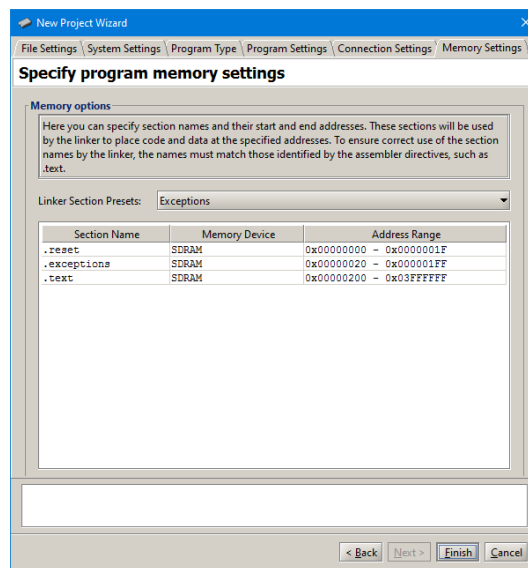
New Project Wizard

File Settings | System Settings | Program Type | Program Settings | Connection Settings | Memory Settings

Specify program memory settings

Memory options

Here you can specify section names and their start and end addresses. These sections will be used by the linker to place code and data at the specified addresses. To ensure correct use of the section names by the linker, the names must match those identified by the assembler directives, such as .text.

Linker Section Presets: Exceptions

| Section Name | Memory Device | Address Range |
|---|---|---|
| .reset | SDRAM | 0x00000000 - 0x0000001F |
| .exceptions | SDRAM | 0x00000020 - 0x000001FF |
| .text | SDRAM | 0x00000200 - 0x03FFFFFF |

< Back | Next > | Finish | Cancel